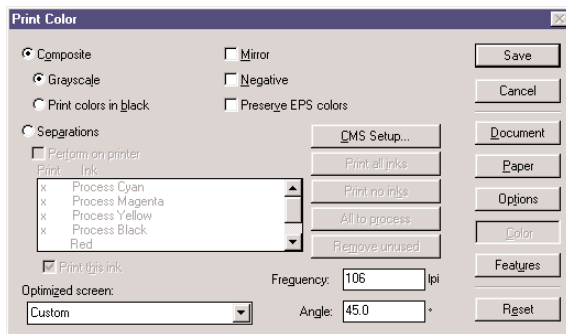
Print Color

Composite

Grayscale

Print colors in black

Separations

Perform on printer

Print Ink

x Process Cyan
x Process Magenta
x Process Yellow
x Process Black
Red

Print this ink

Optimized screen:

Custom

Mirror

Negative

Preserve EPS colors

CMS Setup...

Print all inks

Print no inks

All to process

Remove unused

Frequency: 106 lpi

Angle: 45.0 °

Save

Cancel

Document

Paper

Options

Color

Features

Reset